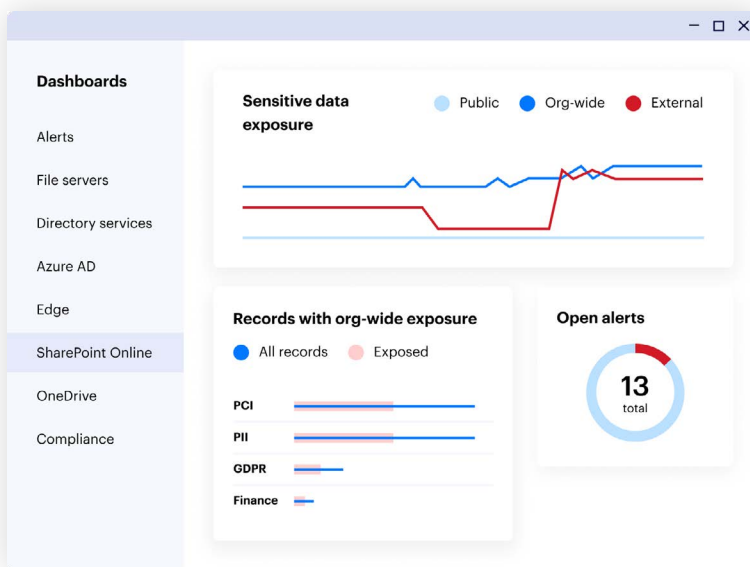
Dashboards

Alerts

File servers

Directory services

Azure AD

Edge

SharePoint Online

OneDrive

Compliance

Sensitive data exposure

Public Org-wide External

Records with org-wide exposure

All records Exposed

PCI

PII

GDPR

Finance

Open alerts

13 total